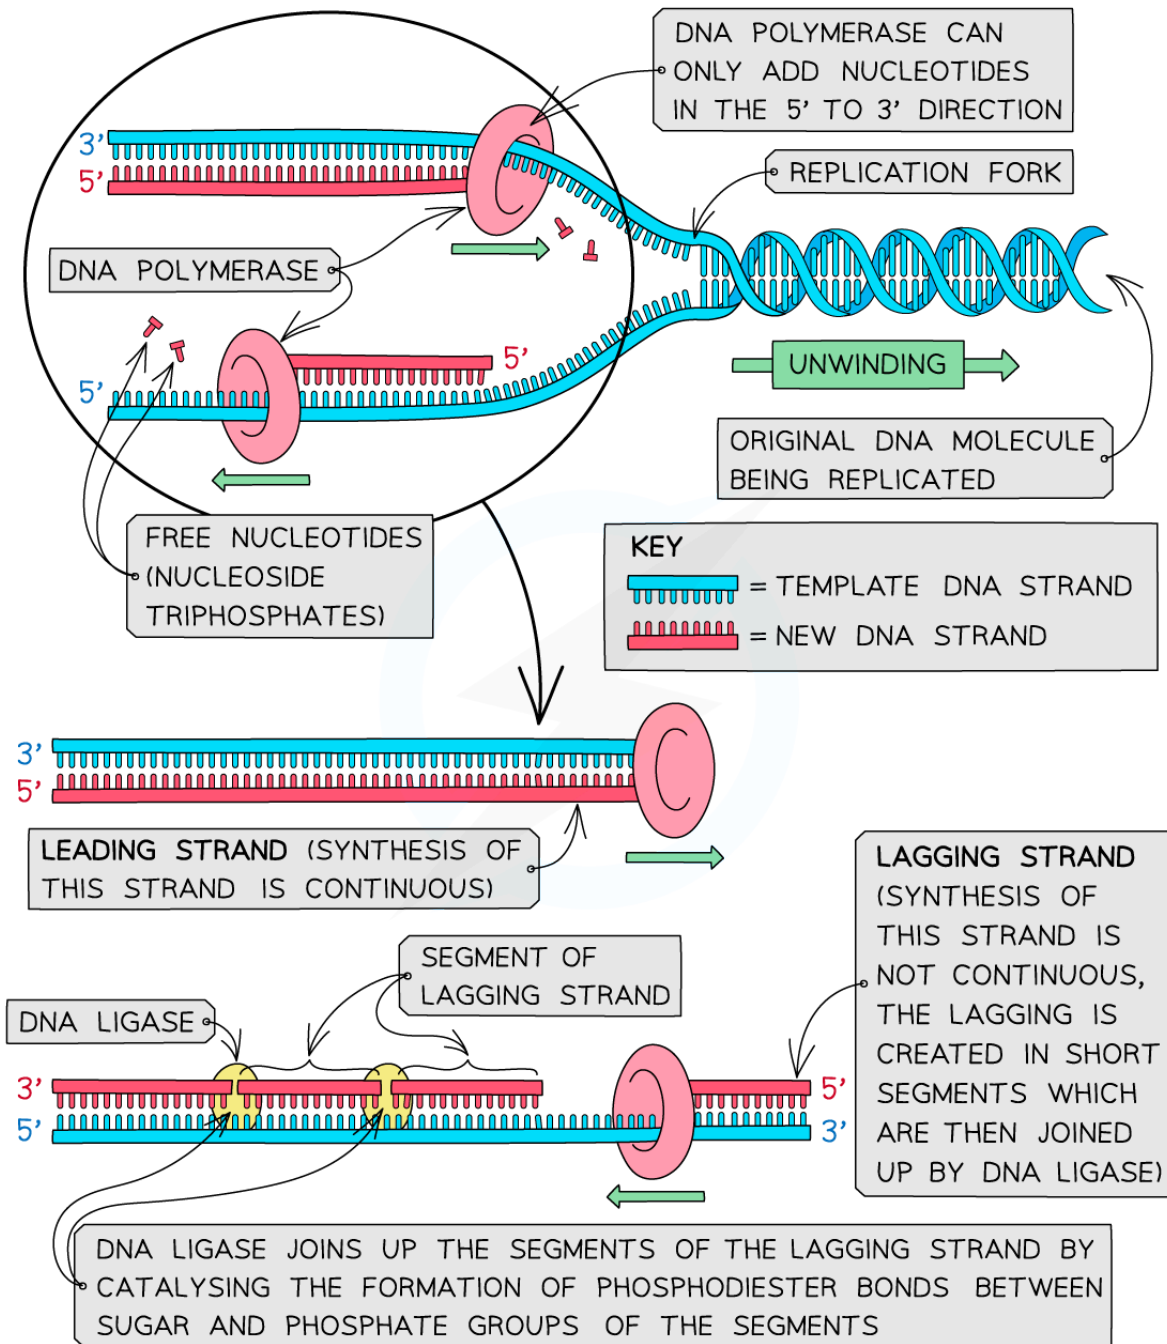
DNA POLYMERASE CAN ONLY ADD NUCLEOTIDES IN THE 5’ TO 3’ DIRECTION

3’
5’

REPLICATION FORK

DNA POLYMERASE

5’

5’

UNWINDING

ORIGINAL DNA MOLECULE BEING REPLICATED

FREE NUCLEOTIDES (NUCLEOSIDE TRIPHOSPHATES)

KEY
= TEMPLATE DNA STRAND
= NEW DNA STRAND

3’
5’

LEADING STRAND (SYNTHESIS OF THIS STRAND IS CONTINUOUS)

LAGGING STRAND (SYNTHESIS OF THIS STRAND IS NOT CONTINUOUS, THE LAGGING IS CREATED IN SHORT SEGMENTS WHICH ARE THEN JOINED UP BY DNA LIGASE)

SEGMENT OF LAGGING STRAND

DNA LIGASE

3’
5’

5’
3’

DNA LIGASE JOINS UP THE SEGMENTS OF THE LAGGING STRAND BY CATALYSING THE FORMATION OF PHOSPHODIESTER BONDS BETWEEN SUGAR AND PHOSPHATE GROUPS OF THE SEGMENTS